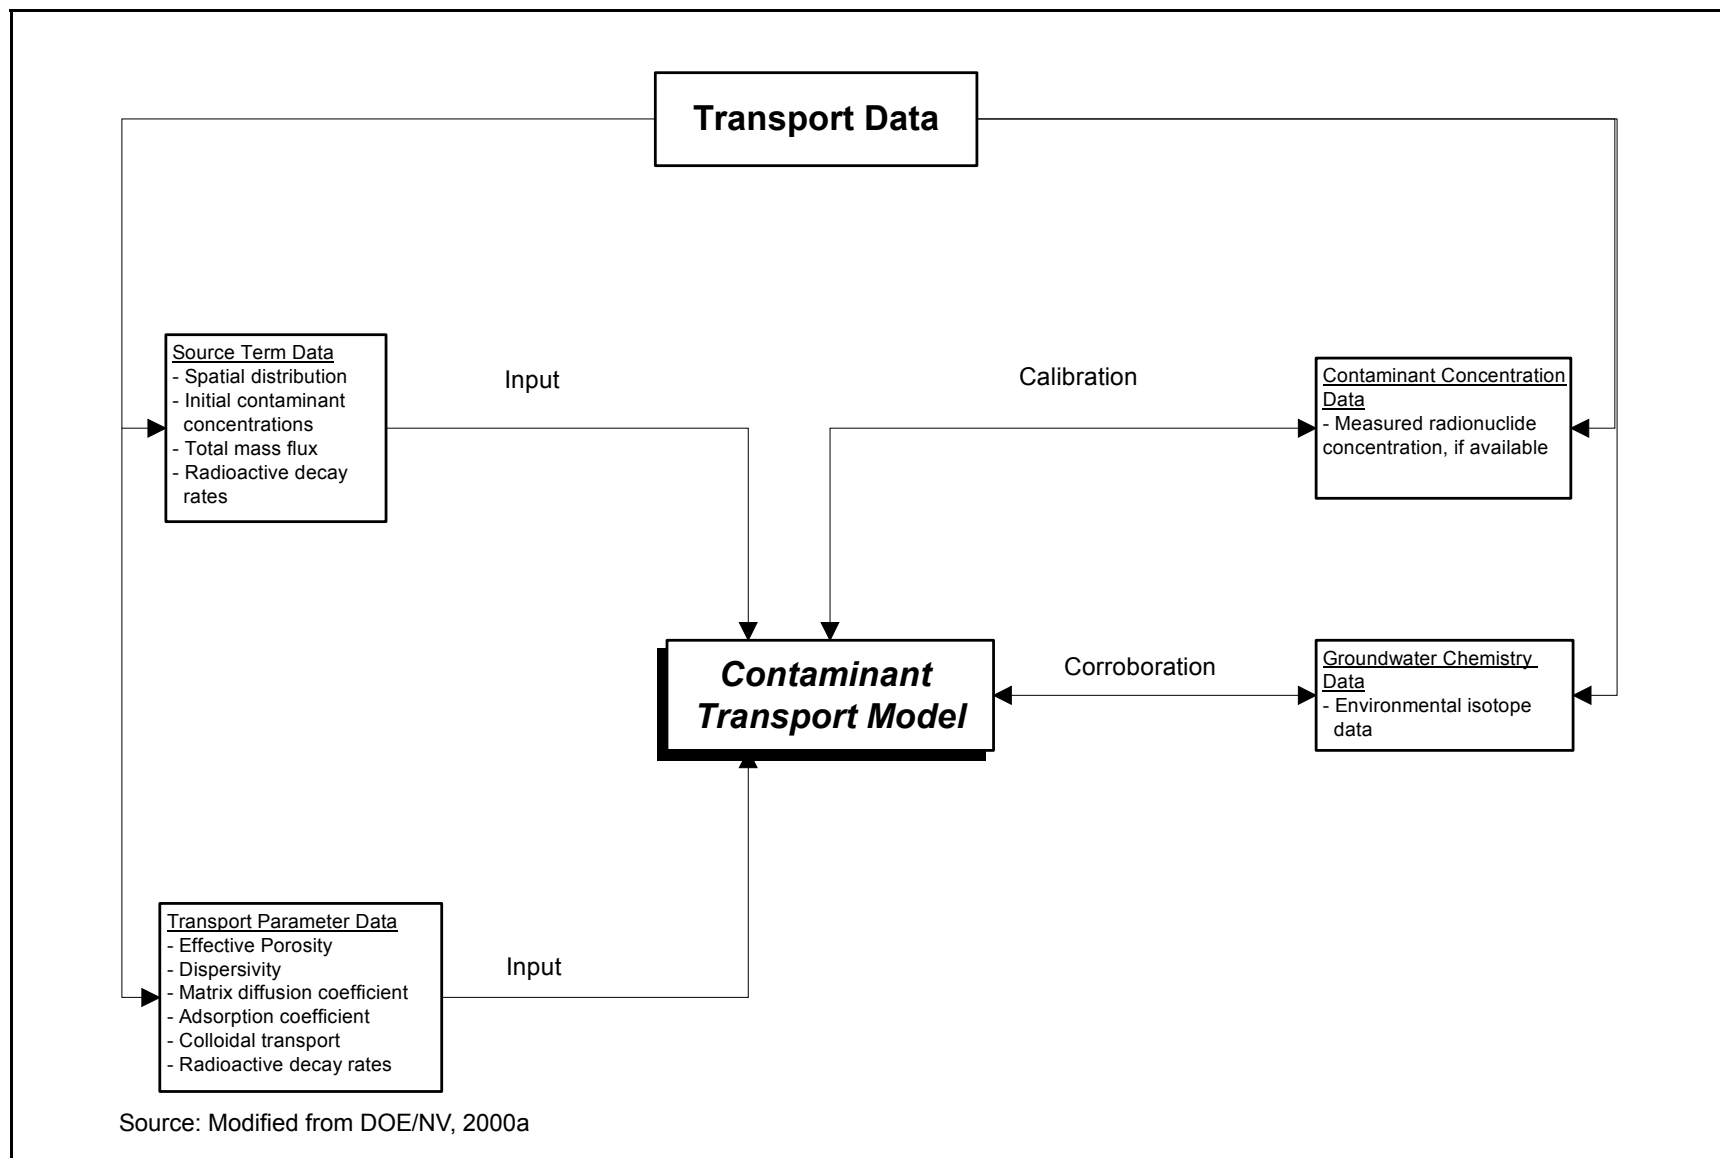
Transport Data

Source Term Data
- Spatial distribution
- Initial contaminant concentrations
- Total mass flux
- Radioactive decay rates

Input

Calibration

Contaminant Concentration Data
- Measured radionuclide concentration, if available

Contaminant Transport Model

Corroboration

Groundwater Chemistry Data
- Environmental isotope data

Transport Parameter Data
- Effective Porosity
- Dispersivity
- Matrix diffusion coefficient
- Adsorption coefficient
- Colloidal transport
- Radioactive decay rates

Input

Source: Modified from DOE/NV, 2000a